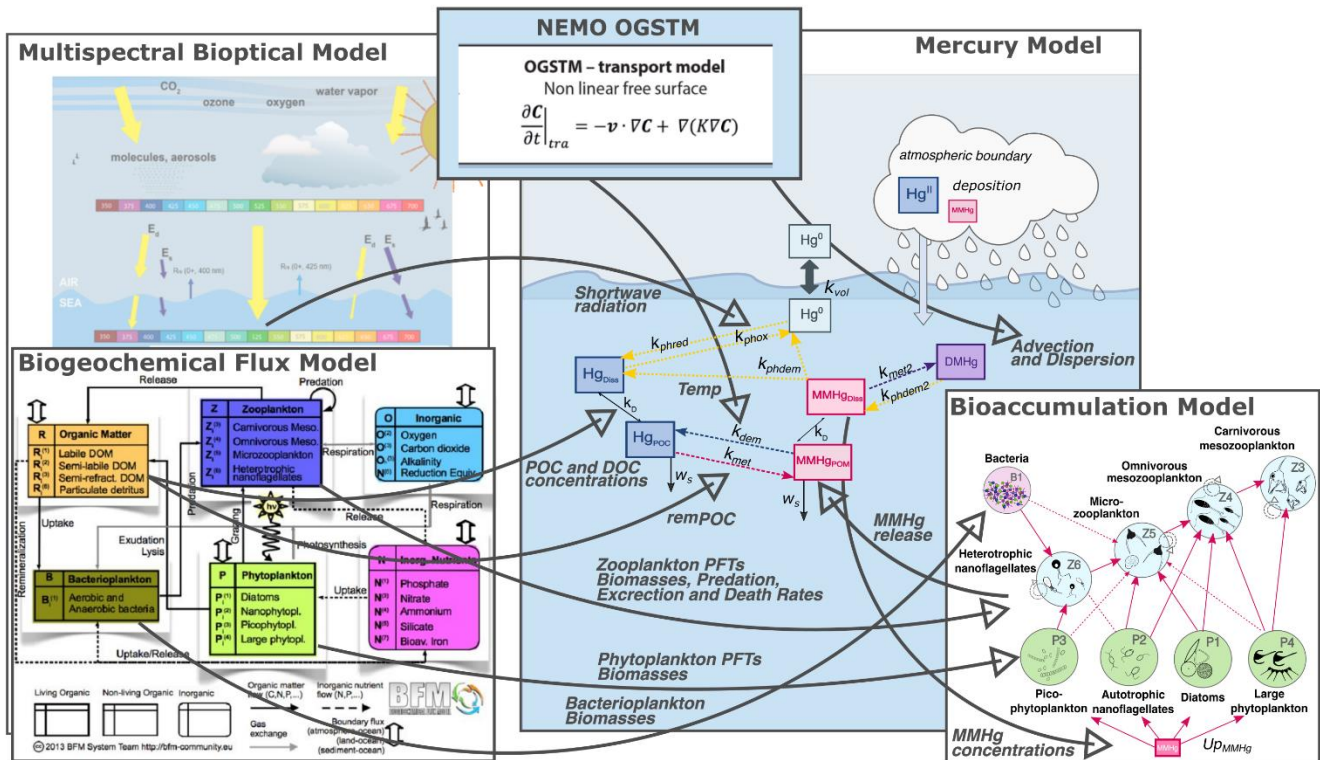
NEMO OGSTM

OGSTM – transport model
Non linear free surface
$\left.\frac{\partial C}{\partial t}\right|_{tra} = -\boldsymbol{v} \cdot \nabla C + \nabla(K \nabla C)$

Multispectral Bioptical Model

$CO_2$
ozone
oxygen
water vapor
molecules, aerosols
350 375 400 425 450 475 500 525 550 575 600 625 650 675 700
$E_d$
$E_s$
$E_d$
$E_s$
AIR
SEA
350 375 400 425 450 475 500 525 550 575 600 625 650 675 700

Mercury Model

atmospheric boundary
$Hg^{II}$
deposition
MMHg
$Hg^0$
$k_{vol}$
$Hg^0$
Shortwave radiation
$k_{phred}$
$k_{phox}$
$k_{phdem}$
$Hg_{Diss}$
Temp
$k_{met2}$
DMHg
$k_{phdem2}$
$MMHg_{Diss}$
Advection and Dispersion
$k_D$
$Hg_{POC}$
$k_{dem}$
$k_D$
$k_{met}$
$MMHg_{POM}$
$w_s$
$w_s$
POC and DOC concentrations
remPOC
MMHg release
Zooplankton PFTs Biomasses, Predation, Excrection and Death Rates
Phytoplankton PFTs Biomasses
Bacterioplankton Biomasses
MMHg concentrations

Biogeochemical Flux Model

Release
Predation
R Organic Matter
$R^{(1)}$ Labile DOM
$R^{(2)}$ Semi-labile DOM
$R^{(3)}$ Semi-refract. DOM
$R^{(6)}$ Particulate detritus
Z Zooplankton
$Z^{(3)}$ Carnivorous Meso.
$Z^{(4)}$ Omnivorous Meso.
$Z^{(5)}$ Microzooplankton
$Z^{(6)}$ Heterotrophic nanoflagellates
O Inorganic
$O^{(2)}$ Oxygen
$O^{(3)}$ Carbon dioxide
$O^{(5)}$ Alkalinity
$N^{(6)}$ Reduction Equiv.
Respiration
Respiration
Predation
Release
Uptake
hv
Grazing
Exudation Lysis
Photosynthesis
Remineralization
B Bacterioplankton
$B^{(1)}$ Aerobic and Anaerobic bacteria
P Phytoplankton
$P^{(1)}$ Diatoms
$P^{(2)}$ Nanophytopl.
$P^{(3)}$ Picophytopl.
$P^{(4)}$ Large phytopl.
N Inorg. Nutrients
$N^{(1)}$ Phosphate
$N^{(3)}$ Nitrate
$N^{(4)}$ Ammonium
$N^{(5)}$ Silicate
$N^{(7)}$ Bioav. Iron
Uptake
Uptake/Release
Living Organic
Non-living Organic
Inorganic
Organic matter flow (C,N,P,...)
Inorganic nutrient flow (N,P,...)
Gas exchange
Boundary flux (atmosphere-ocean) (land-ocean) (sediment-ocean)
BFM
© 2013 BFM System Team http://bfm-community.eu

Bioaccumulation Model

Bacteria
B1
Carnivorous mesozooplankton
Z3
Omnivorous mesozooplankton
Z4
Micro-zooplankton
Z5
Heterotrophic nanoflagellates
Z6
P3
P2
P1
P4
Pico-phytoplankton
Autotrophic nanoflagellates
Diatoms
Large phytoplankton
MMHg
$Up_{MMHg}$